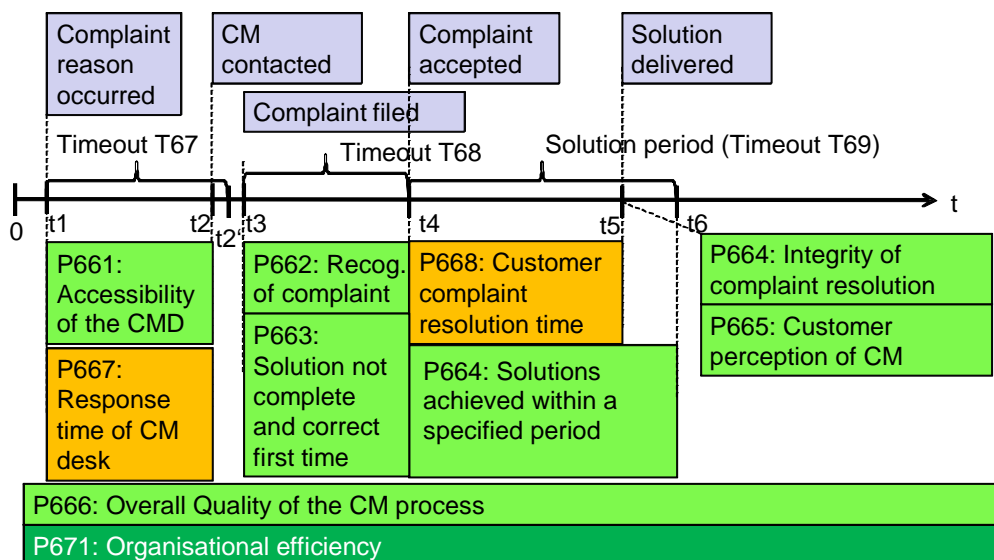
Complaint reason occurred

CM contacted

Complaint accepted

Solution delivered

Complaint filed

Timeout T67

Timeout T68

Solution period (Timeout T69)

t

0

t1

t2

t2'

t3

t4

t5

t6

P661: Accessibility of the CMD

P667: Response time of CM desk

P662: Recog. of complaint

P663: Solution not complete and correct first time

P668: Customer complaint resolution time

P664: Solutions achieved within a specified period

P664: Integrity of complaint resolution

P665: Customer perception of CM

P666: Overall Quality of the CM process

P671: Organisational efficiency